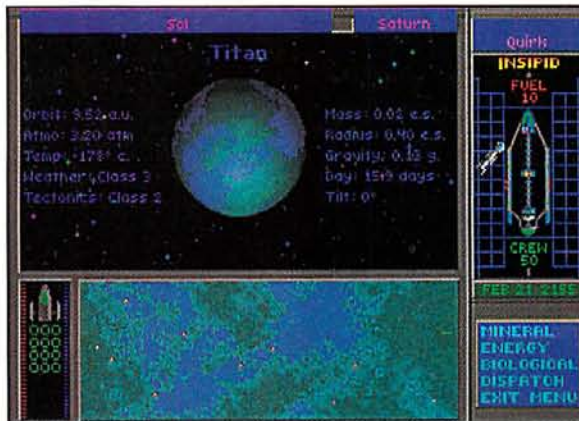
Sol Saturn

Titan

Orbit: 9.52 a.u.
Atmo: 3.20 atm
Temp: -178° c.
Weather: Class 3
Tectonics: Class 2

Mass: 0.02 e.s.
Radius: 0.40 e.s.
Gravity: 0.12 g.
Day: 15.9 days
Tilt: 0°

Quirk
INSIPID
FUEL
10
CREW
50
FEB 21 2155

MINERAL
ENERGY
BIOLOGICAL
DISPATCH
EXIT MENU